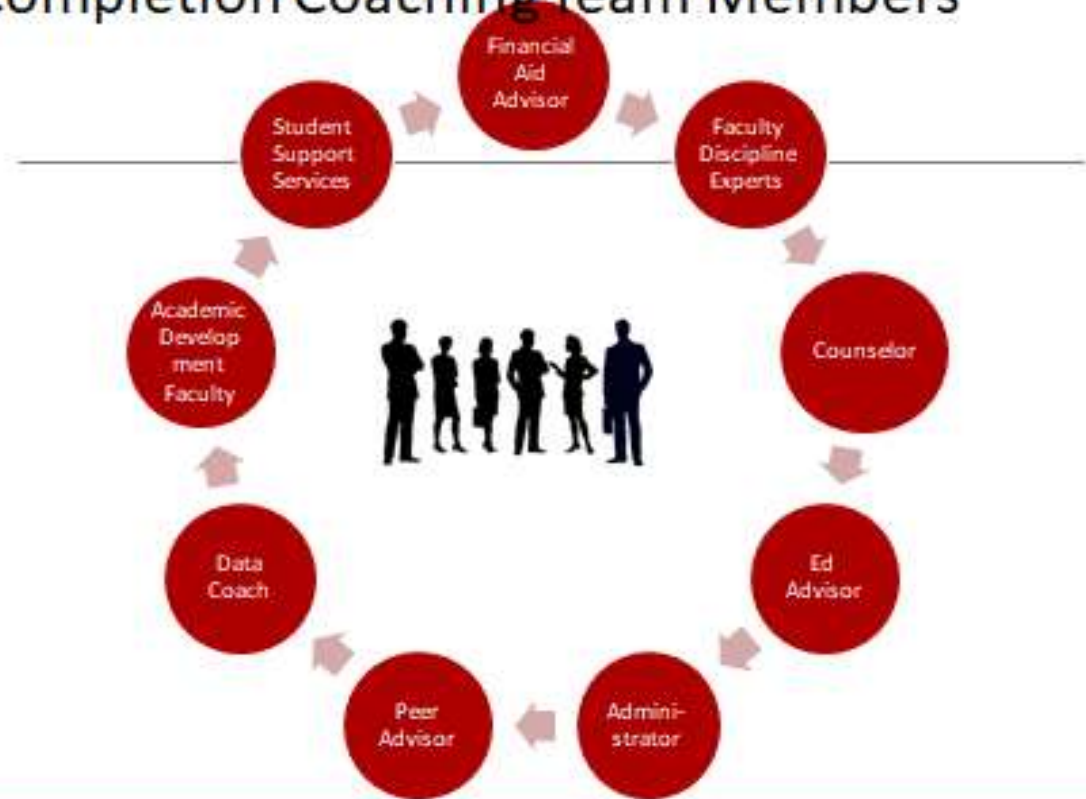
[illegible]ompletion Coaching Team Members

Financial Aid Advisor

Faculty Discipline Experts

Counselor

Ed Advisor

Admini-strator

Peer Advisor

Data Coach

Academic Develop ment Faculty

Student Support Services